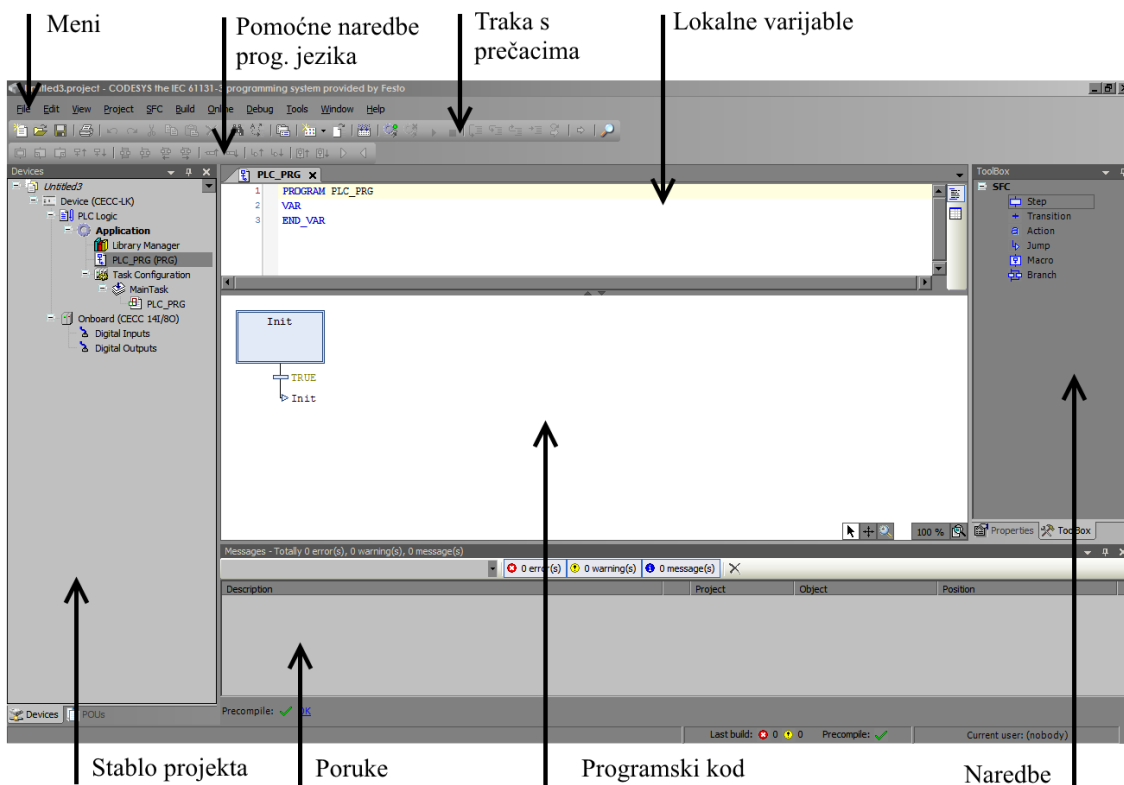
Meni

Pomoćne naredbe prog. jezika

Traka s prečacima

Lokalne varijable

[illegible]tled3.project - CODESYS the IEC 61131-3 programming system provided by Festo

File Edit View Project SFC Build Online Debug Tools Window Help

Devices

Untitled3
Device (CECC-LK)
PLC Logic
Application
Library Manager
PLC_PRG (PRG)
Task Configuration
MainTask
PLC_PRG
Onboard (CECC 14I/8O)
Digital Inputs
Digital Outputs

PLC_PRG

1 PROGRAM PLC_PRG
2 VAR
3 END_VAR

Init
TRUE
Init

100 %

ToolBox
SFC
Step
Transition
Action
Jump
Macro
Branch

Properties ToolBox

Messages - Totally 0 error(s), 0 warning(s), 0 message(s)

0 error(s) 0 warning(s) 0 message(s)

| Description | Project | Object | Position |
|---|---|---|---|

Devices POUs

Precompile: OK

Last build: 0 0 Precompile:

Current user: (nobody)

Stablo projekta

Poruke

Programski kod

Naredbe